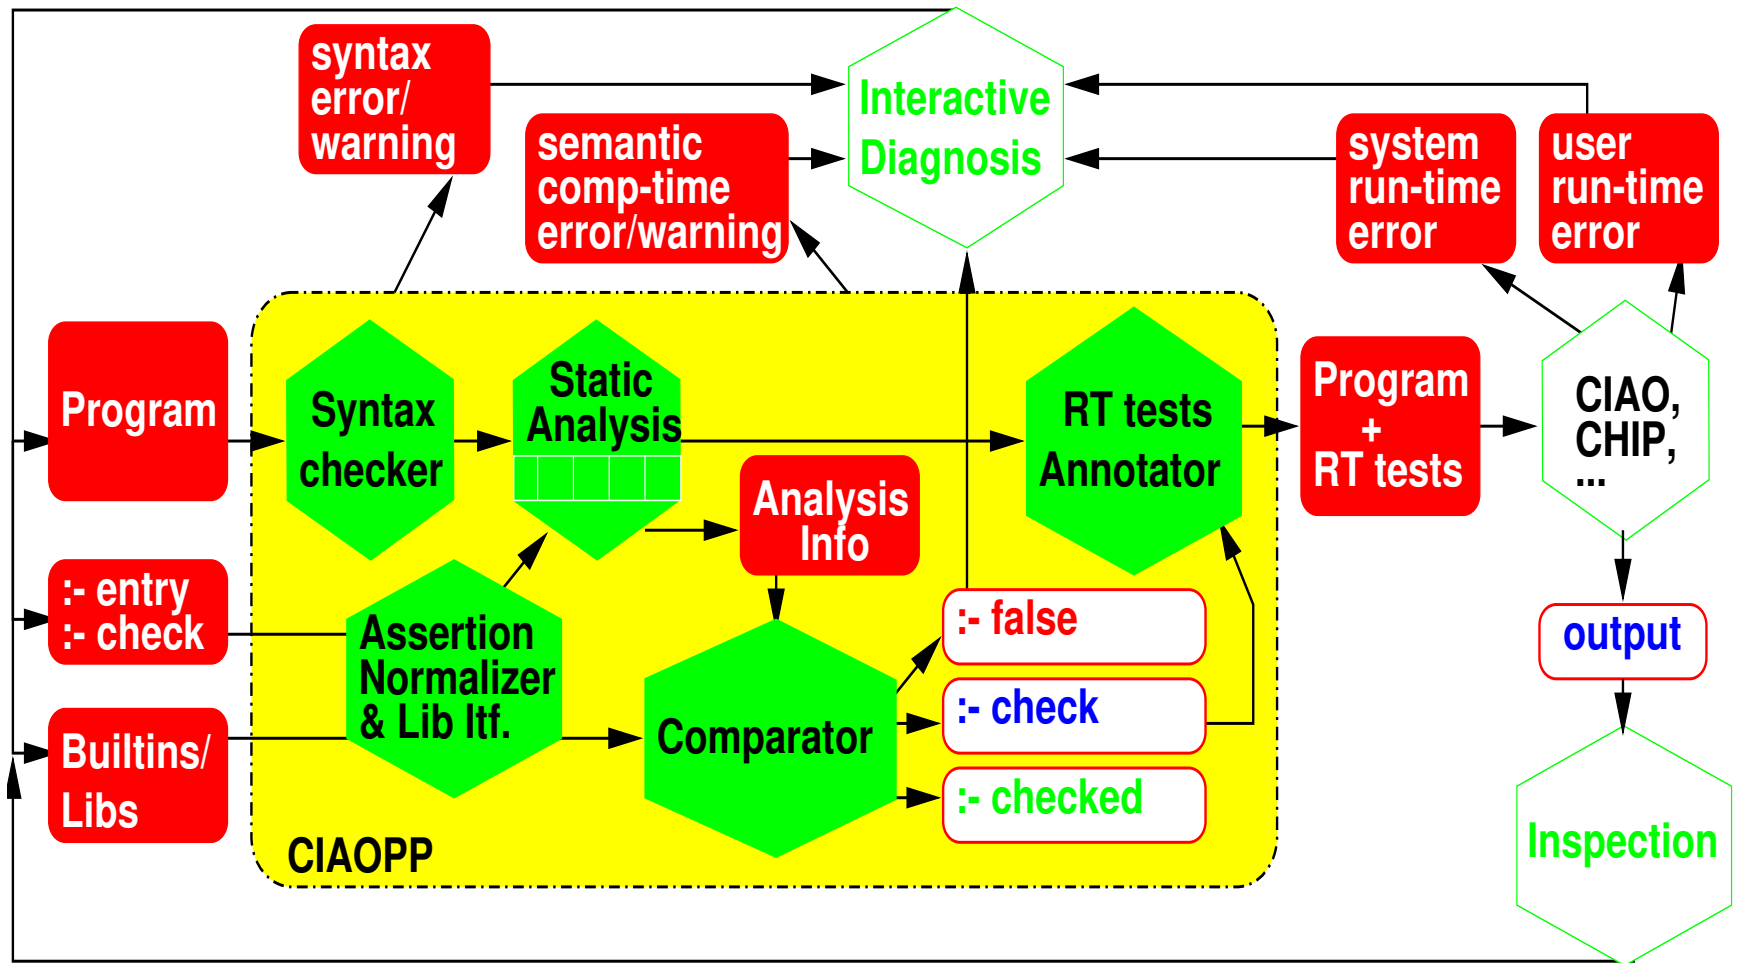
syntax error/ warning

semantic comp-time error/warning

Interactive Diagnosis

system run-time error

user run-time error

Program

Syntax checker

Static Analysis

RT tests Annotator

Program + RT tests

CIAO, CHIP, ...

:- entry :- check

Analysis Info

Assertion Normalizer & Lib Itf.

:- false

:- check

:- checked

Comparator

output

Builtins/ Libs

CIAOPP

Inspection